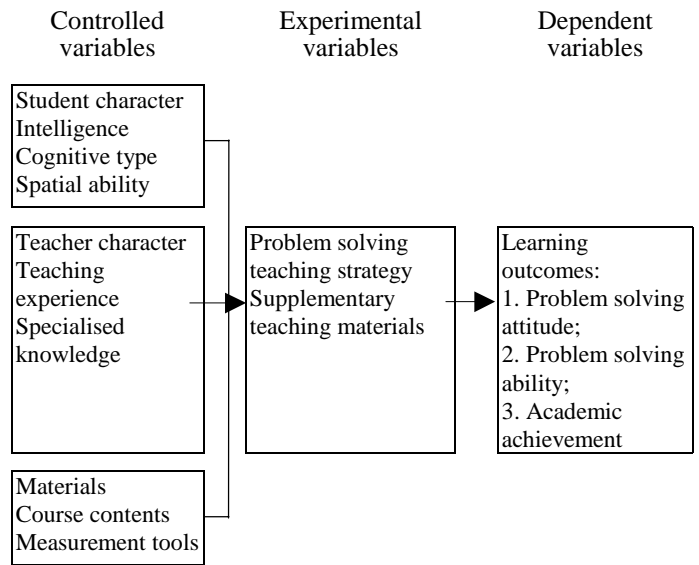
Controlled variables

Experimental variables

Dependent variables

Student character
Intelligence
Cognitive type
Spatial ability

Teacher character
Teaching experience
Specialised knowledge

Materials
Course contents
Measurement tools

Problem solving teaching strategy
Supplementary teaching materials

Learning outcomes:
1. Problem solving attitude;
2. Problem solving ability;
3. Academic achievement